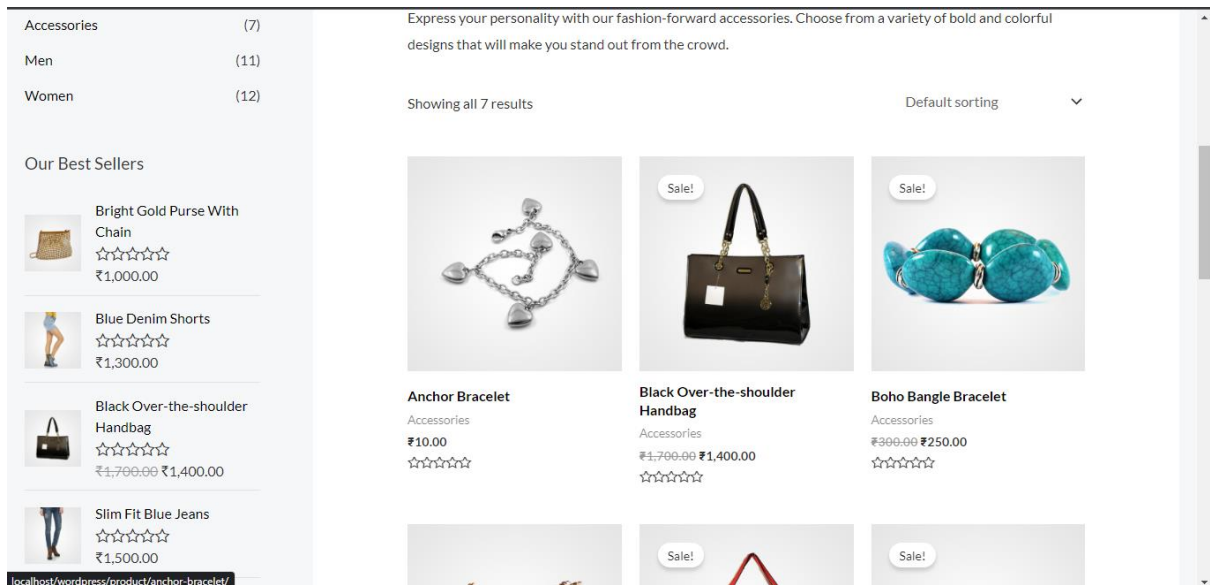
Accessories (7)

Men (11)

Women (12)

Our Best Sellers

Bright Gold Purse With Chain
☆☆☆☆☆
₹1,000.00

Blue Denim Shorts
☆☆☆☆☆
₹1,300.00

Black Over-the-shoulder Handbag
☆☆☆☆☆
~~₹1,700.00~~ ₹1,400.00

Slim Fit Blue Jeans
☆☆☆☆☆
₹1,500.00

localhost/wordpress/product/anchor-bracelet/

Express your personality with our fashion-forward accessories. Choose from a variety of bold and colorful designs that will make you stand out from the crowd.

Showing all 7 results

Default sorting

Anchor Bracelet
Accessories
₹10.00
☆☆☆☆☆

Sale!

Black Over-the-shoulder Handbag
Accessories
~~₹1,700.00~~ ₹1,400.00
☆☆☆☆☆

Sale!

Boho Bangle Bracelet
Accessories
~~₹300.00~~ ₹250.00
☆☆☆☆☆

Sale!

Sale!